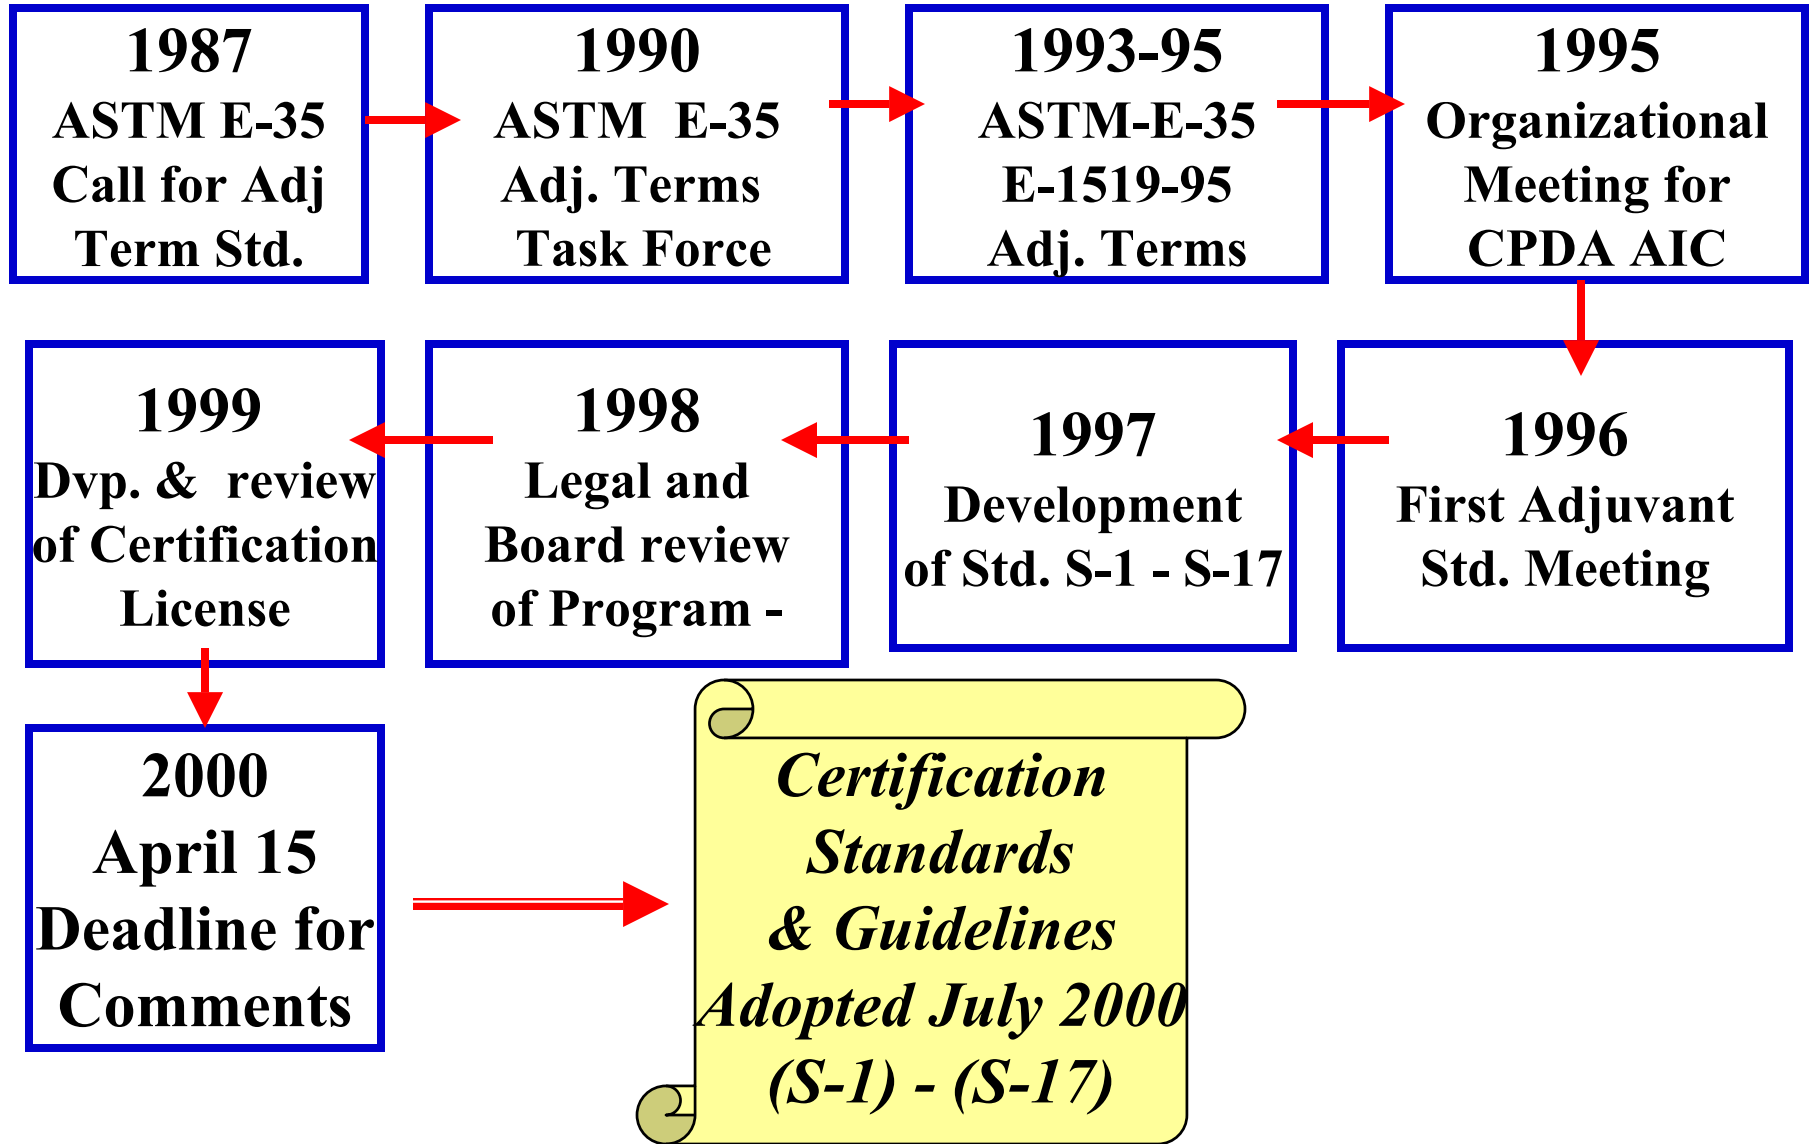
1987
ASTM E-35
Call for Adj
Term Std.

1990
ASTM E-35
Adj. Terms
Task Force

1993-95
ASTM-E-35
E-1519-95
Adj. Terms

1995
Organizational
Meeting for
CPDA AIC

1996
First Adjuvant
Std. Meeting

1997
Development
of Std. S-1 - S-17

1998
Legal and
Board review
of Program -

1999
Dvp. & review
of Certification
License

2000
April 15
Deadline for
Comments

Certification
Standards
& Guidelines
Adopted July 2000
(S-1) - (S-17)